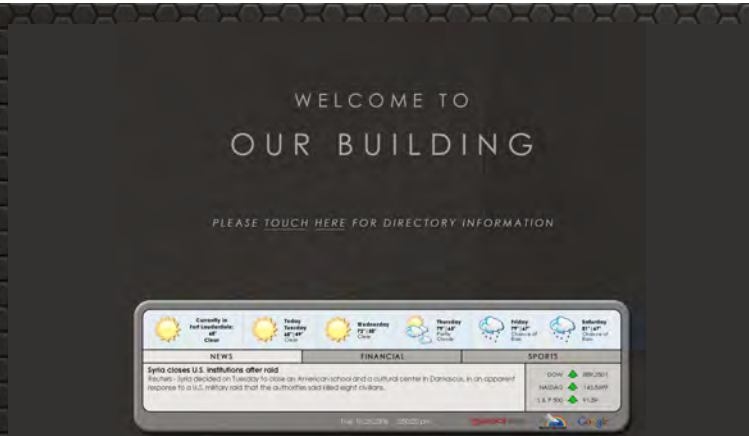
WELCOME TO

OUR BUILDING

PLEASE TOUCH HERE FOR DIRECTORY INFORMATION

Currently in Fort Lauderdale: 68° Clear

Today Tuesday 68° | 49° Clear

Wednesday 72° | 58° Clear

Thursday 79° | 65° Partly Cloudy

Friday 79° | 67° Chance of Rain

Saturday 81° | 67° Chance of Rain

NEWS

FINANCIAL

SPORTS

Syria closes U.S. institutions after raid

Reuters - Syria decided on Tuesday to close an American school and a cultural center in Damascus, in an apparent response to a U.S. military raid that the authorities said killed eight civilians.

DOW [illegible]

NASDAQ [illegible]

S & P 500 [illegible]

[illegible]

Google